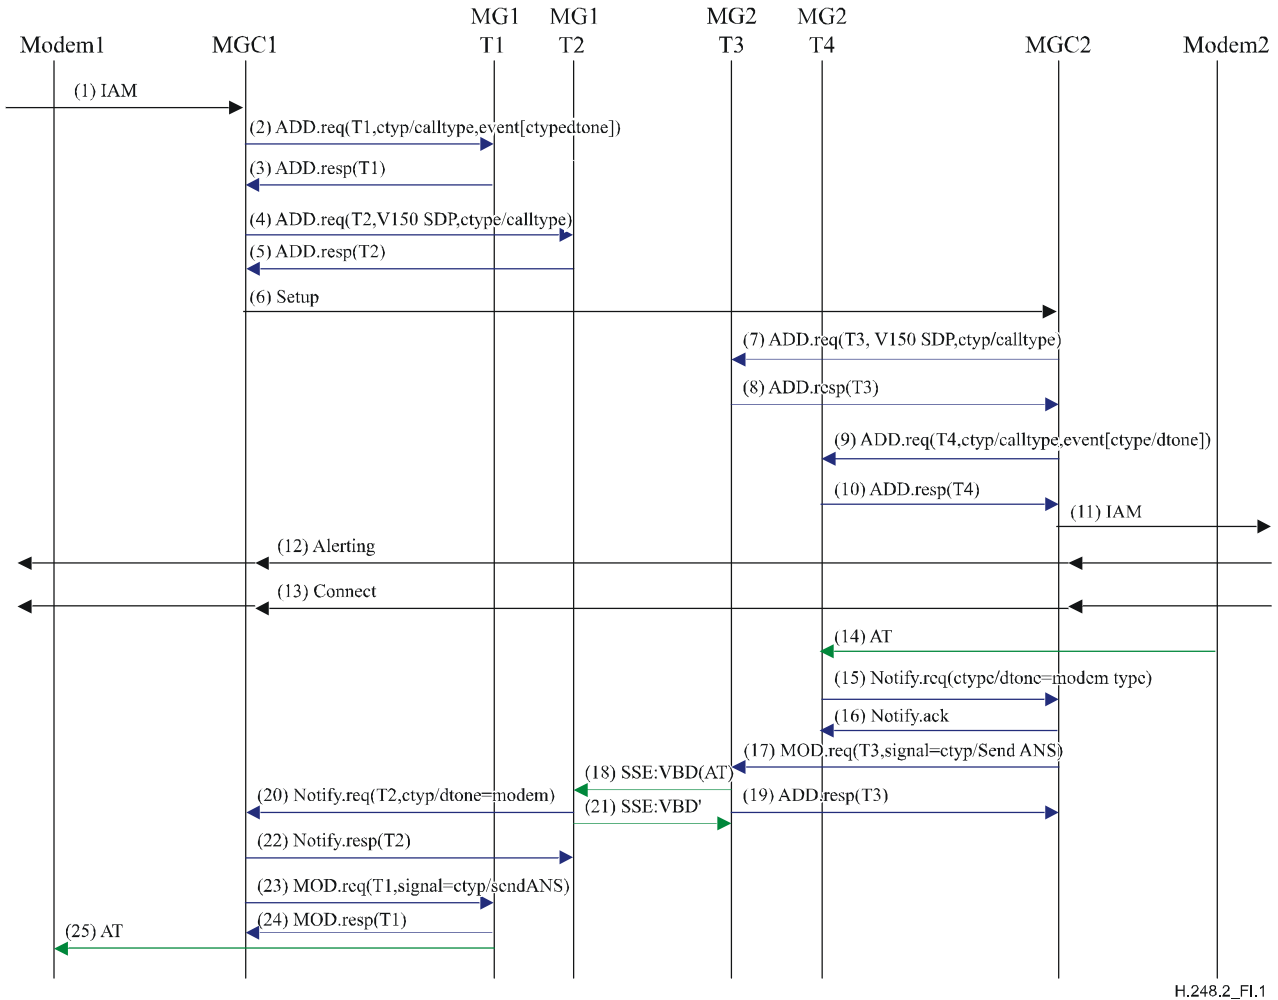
Modem1 MGC1 MG1 T1 MG1 T2 MG2 T3 MG2 T4 MGC2 Modem2

(1) IAM

(2) ADD.req(T1,ctyp/calltype,event[ctypedtone])

(3) ADD.resp(T1)

(4) ADD.req(T2,V150 SDP,ctype/calltype)

(5) ADD.resp(T2)

(6) Setup

(7) ADD.req(T3, V150 SDP,ctyp/calltype)

(8) ADD.resp(T3)

(9) ADD.req(T4,ctyp/calltype,event[ctype/dtone])

(10) ADD.resp(T4)

(11) IAM

(12) Alerting

(13) Connect

(14) AT

(15) Notify.req(ctype/dtone=modem type)

(16) Notify.ack

(17) MOD.req(T3,signal=ctyp/Send ANS)

(18) SSE:VBD(AT)

(20) Notify.req(T2,ctyp/dtone=modem)

(19) ADD.resp(T3)

(21) SSE:VBD'

(22) Notify.resp(T2)

(23) MOD.req(T1,signal=ctyp/sendANS)

(24) MOD.resp(T1)

(25) AT

H.248.2_FI.1